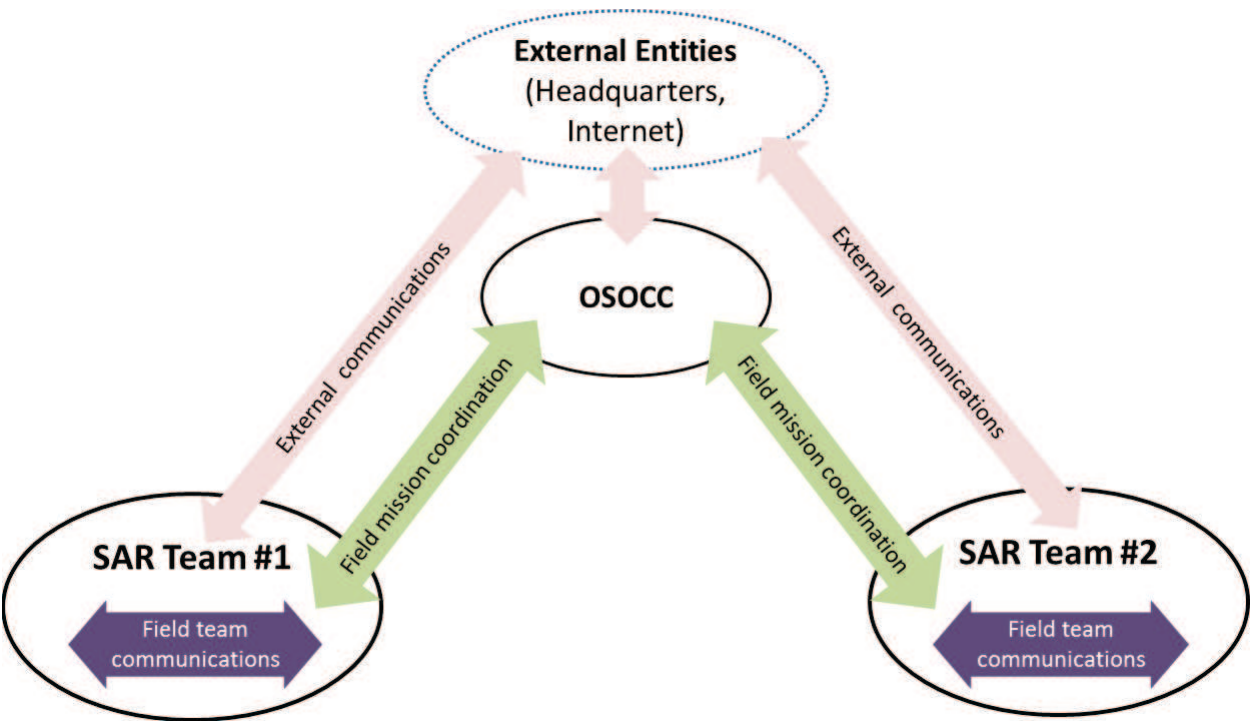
External Entities
(Headquarters, Internet)

OSOCC

External communications

External communications

Field mission coordination

Field mission coordination

SAR Team #1

Field team communications

SAR Team #2

Field team communications